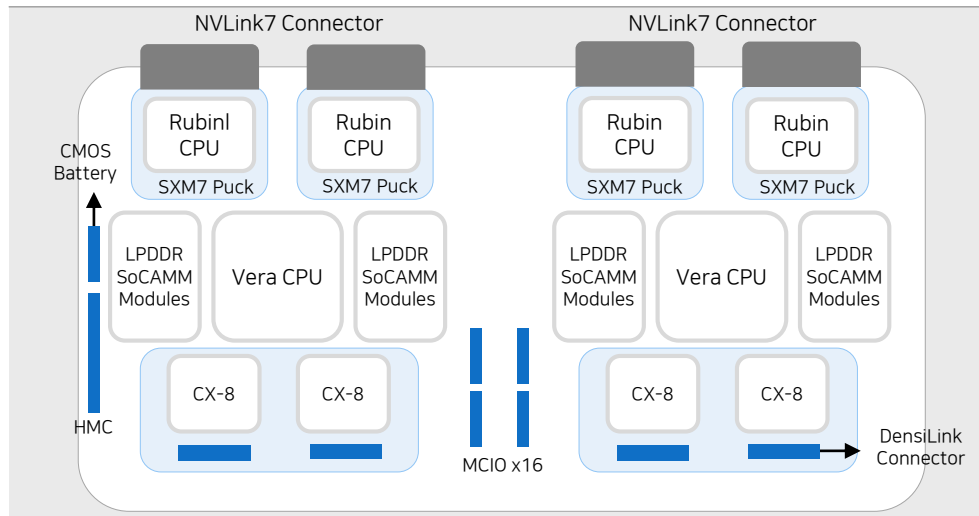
NVLink7 Connector

NVLink7 Connector

Rubinl CPU
SXM7 Puck

Rubin CPU
SXM7 Puck

Rubin CPU
SXM7 Puck

Rubin CPU
SXM7 Puck

CMOS Battery

LPDDR SoCAMM Modules

Vera CPU

LPDDR SoCAMM Modules

LPDDR SoCAMM Modules

Vera CPU

LPDDR SoCAMM Modules

CX-8

CX-8

CX-8

CX-8

HMC

MCIO x16

DensiLink Connector